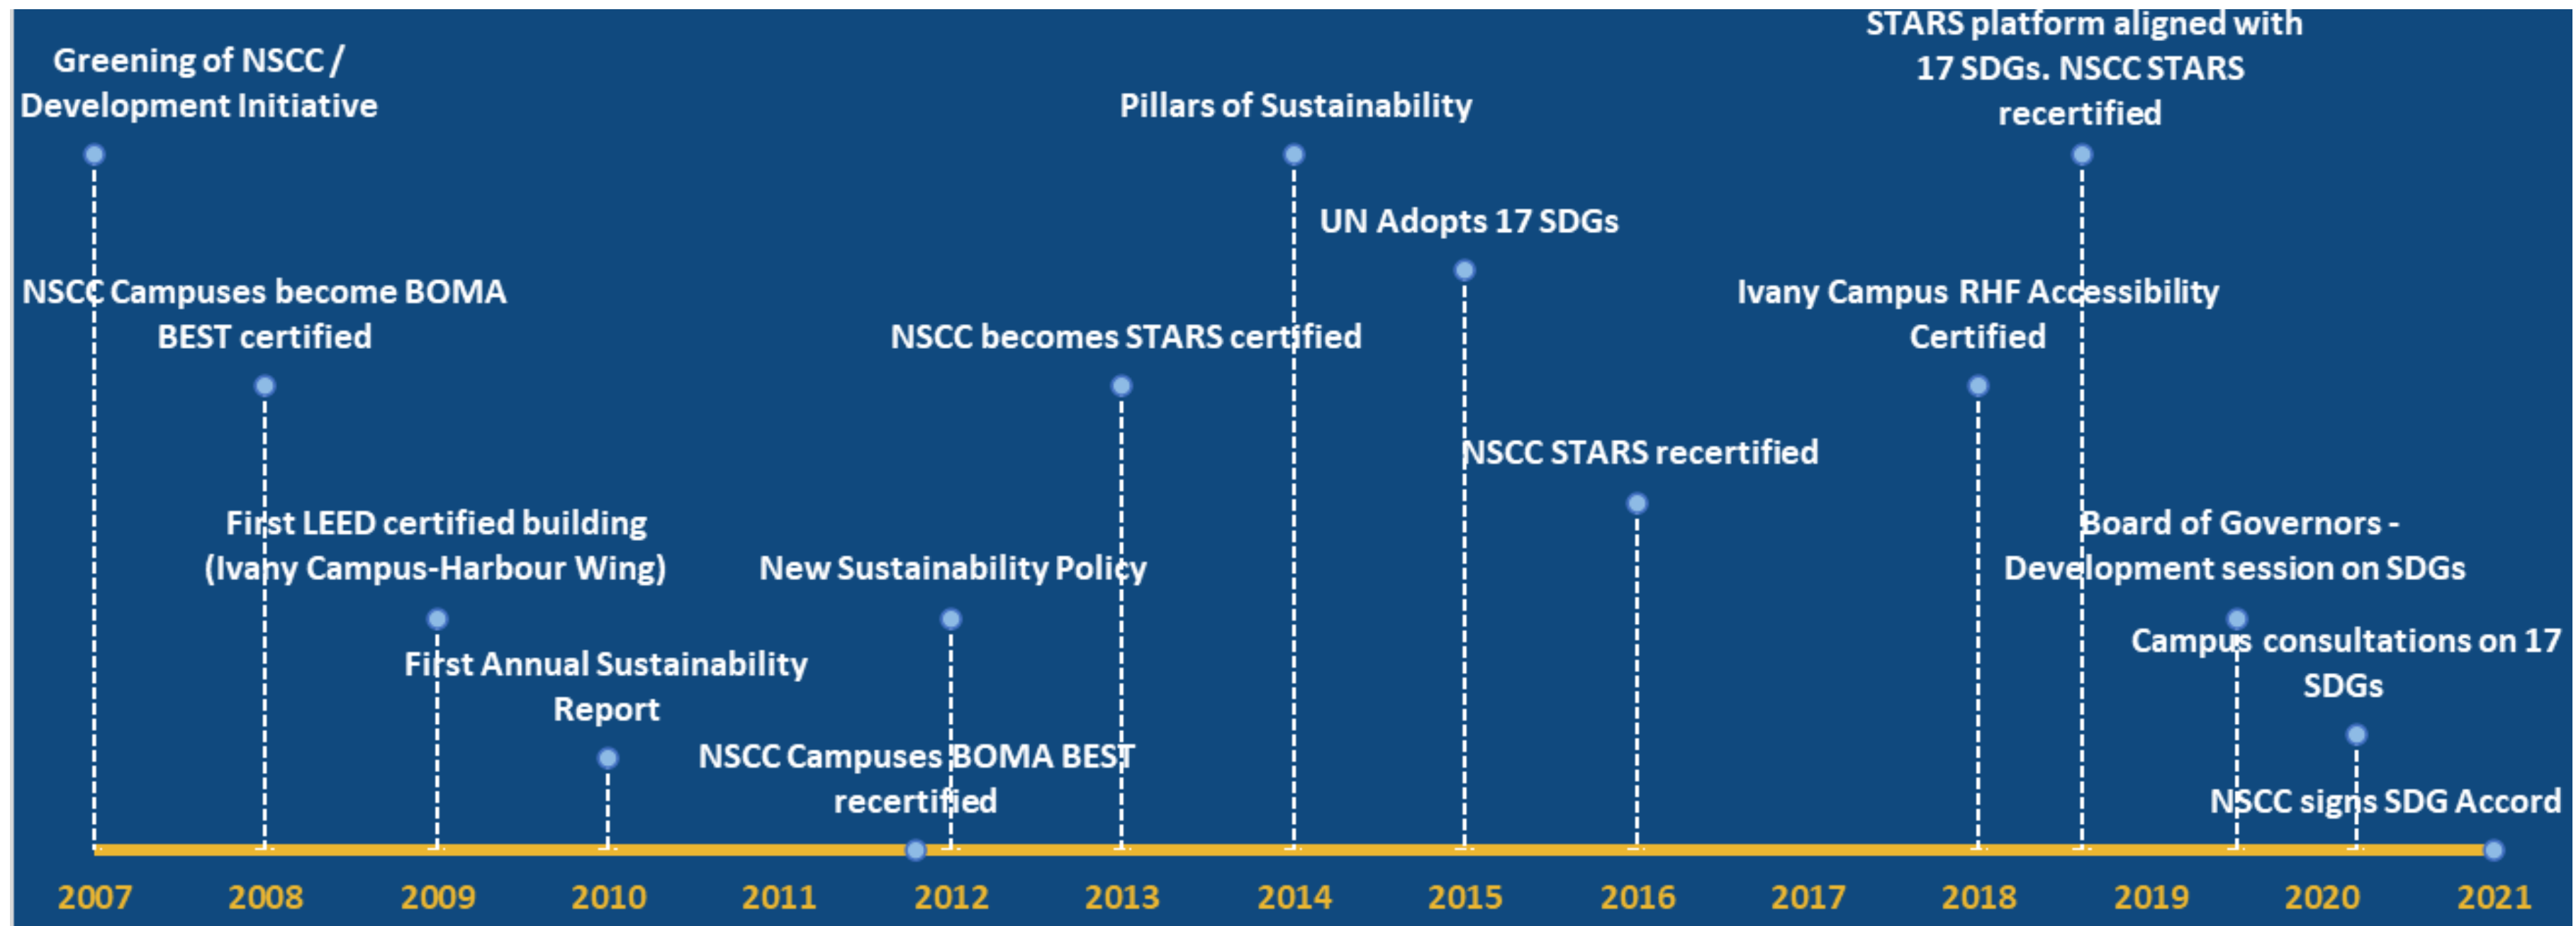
Greening of NSCC / Development Initiative

STARS platform aligned with 17 SDGs. NSCC STARS recertified

Pillars of Sustainability

UN Adopts 17 SDGs

NSCC Campuses become BOMA BEST certified

NSCC becomes STARS certified

Ivany Campus RHF Accessibility Certified

NSCC STARS recertified

First LEED certified building (Ivany Campus-Harbour Wing)

New Sustainability Policy

Board of Governors - Development session on SDGs

First Annual Sustainability Report

Campus consultations on 17 SDGs

NSCC Campuses BOMA BEST recertified

NSCC signs SDG Accord

2007 2008 2009 2010 2011 2012 2013 2014 2015 2016 2017 2018 2019 2020 2021